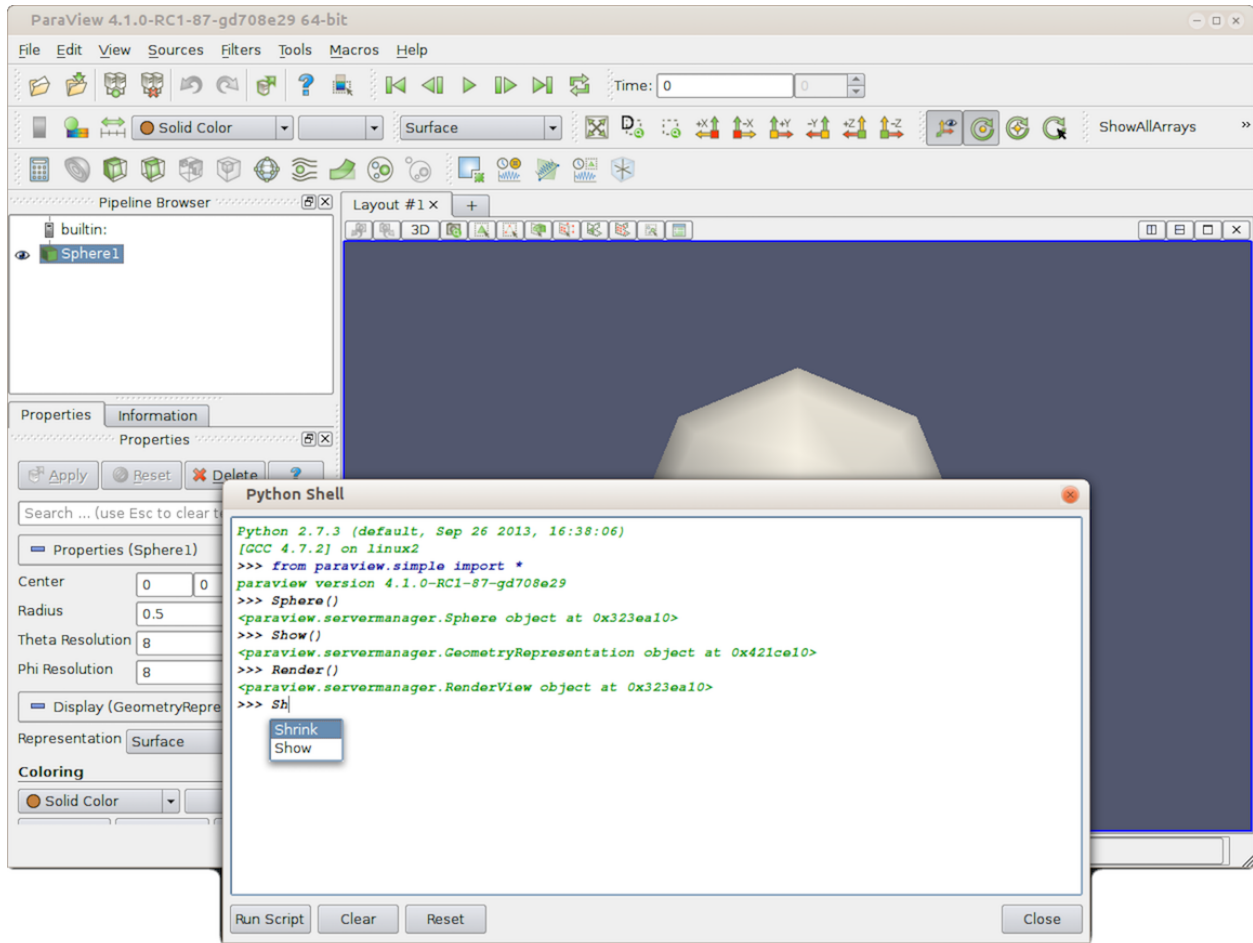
ParaView 4.1.0-RC1-87-gd708e29 64-bit

File Edit View Sources Filters Tools Macros Help

Time: 0 0

Solid Color Surface ShowAllArrays »

Pipeline Browser

builtin:

Sphere1

Layout #1 × +

3D

Properties Information

Properties

Apply Reset Delete ?

Search ... (use Esc to clear te

Properties (Sphere1)

Center 0 0

Radius 0.5

Theta Resolution 8

Phi Resolution 8

Display (GeometryRepre

Representation Surface

Coloring

Solid Color

Python Shell

Python 2.7.3 (default, Sep 26 2013, 16:38:06)
[GCC 4.7.2] on linux2
>>> from paraview.simple import *
paraview version 4.1.0-RC1-87-gd708e29
>>> Sphere()
<paraview.servermanager.Sphere object at 0x323ea10>
>>> Show()
<paraview.servermanager.GeometryRepresentation object at 0x421ce10>
>>> Render()
<paraview.servermanager.RenderView object at 0x323ea10>
>>> Sh

Shrink
Show

Run Script Clear Reset Close